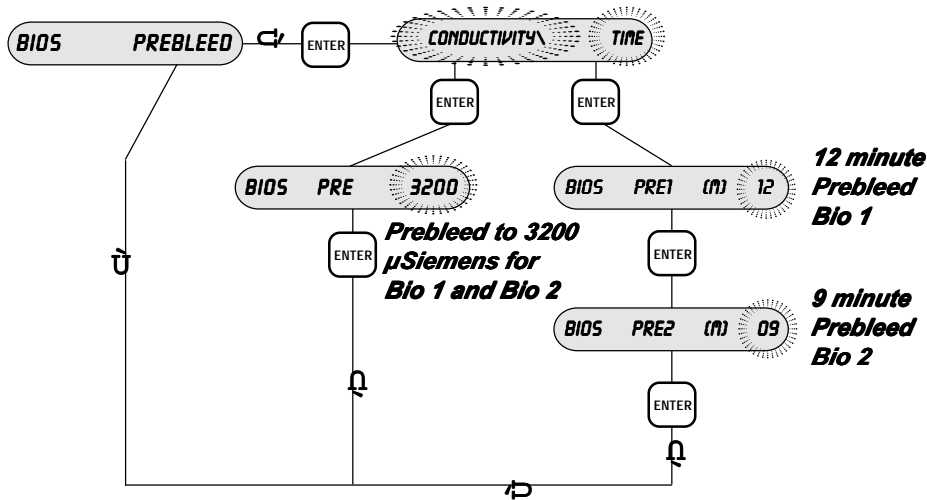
BIOS PREBLEED

ENTER

CONDUCTIVITY\ TIME

ENTER

ENTER

BIOS PRE 3200

ENTER

Prebleed to 3200 µSiemens for Bio 1 and Bio 2

BIOS PRE1 (M) 12

12 minute Prebleed Bio 1

ENTER

BIOS PRE2 (M) 09

9 minute Prebleed Bio 2

ENTER